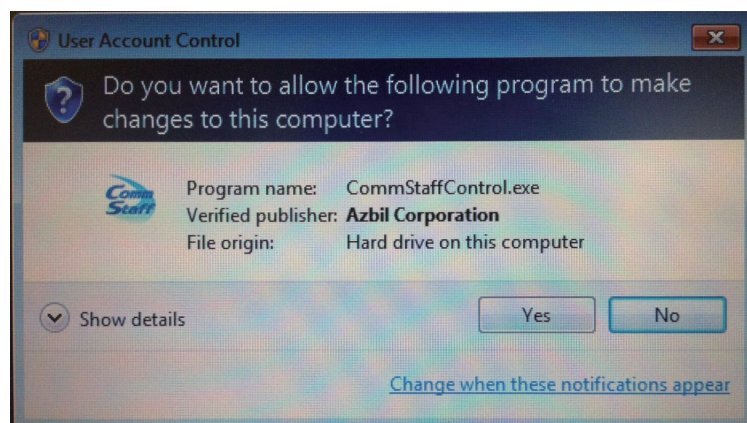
User Account Control

Do you want to allow the following program to make changes to this computer?

Comm Staff

Program name: CommStaffControl.exe
Verified publisher: Azbil Corporation
File origin: Hard drive on this computer

Show details

Yes

No

Change when these notifications appear